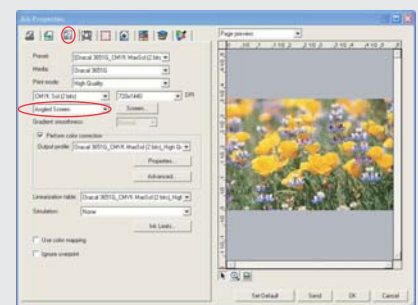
Job Properties

Preset [Oracal 3651G_CMYK WaxSoil (2 bits)]
Media [Oracal 3651G]
Print mode [High Quality]
[CMYK Std (2 bits)] [720x1440] DPI
[Angled Screen] Screen...
Gradient smoothness [Normal]
Perform color correction
Output profile [Oracal 3651G_CMYK WaxSol (2 bits)_High Q]
Properties...
Advanced...
Linearization table [Oracal 3651G_CMYK WaxSol (2 bits)_High]
Simulation [None]
Ink Limits...
Use color mapping
Ignore overprint

Page preview

Set Default Send OK Cancel